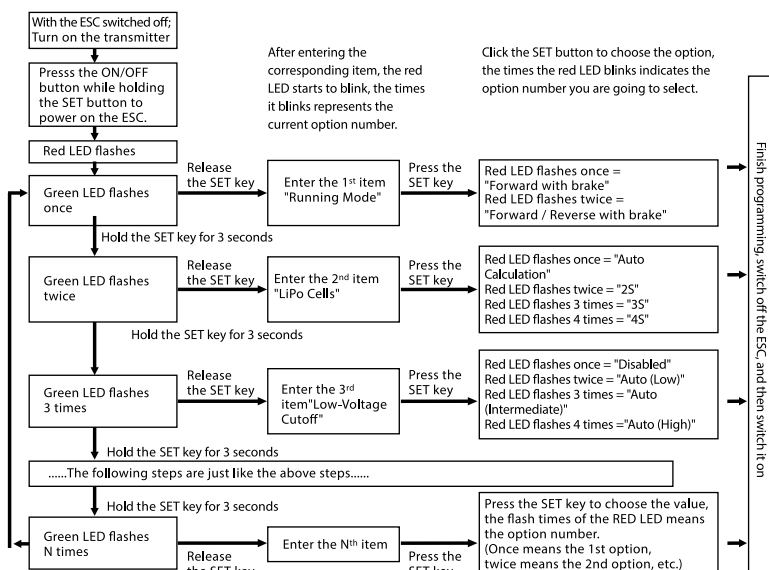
With the ESC switched off; Turn on the transmitter

Presss the ON/OFF button while holding the SET button to power on the ESC.

After entering the corresponding item, the red LED starts to blink, the times it blinks represents the current option number.

Click the SET button to choose the option, the times the red LED blinks indicates the option number you are going to select.

Red LED flashes

Green LED flashes once

Release the SET key

Enter the 1$^{st}$ item "Running Mode"

Press the SET key

Red LED flashes once = "Forward with brake"
Red LED flashes twice = "Forward / Reverse with brake"

Hold the SET key for 3 seconds

Green LED flashes twice

Release the SET key

Enter the 2$^{nd}$ item "LiPo Cells"

Press the SET key

Red LED flashes once = "Auto Calculation"
Red LED flashes twice = "2S"
Red LED flashes 3 times = "3S"
Red LED flashes 4 times = "4S"

Hold the SET key for 3 seconds

Green LED flashes 3 times

Release the SET key

Enter the 3$^{rd}$ item"Low-Voltage Cutoff"

Press the SET key

Red LED flashes once = "Disabled"
Red LED flashes twice = "Auto (Low)"
Red LED flashes 3 times = "Auto (Intermediate)"
Red LED flashes 4 times ="Auto (High)"

Hold the SET key for 3 seconds

......The following steps are just like the above steps......

Hold the SET key for 3 seconds

Green LED flashes N times

Release the SET key

Enter the N$^{th}$ item

Press the SET key

Press the SET key to choose the value, the flash times of the RED LED means the option number.
(Once means the 1st option, twice means the 2nd option, etc.)

Finish programming, switch off the ESC, and then switch it on